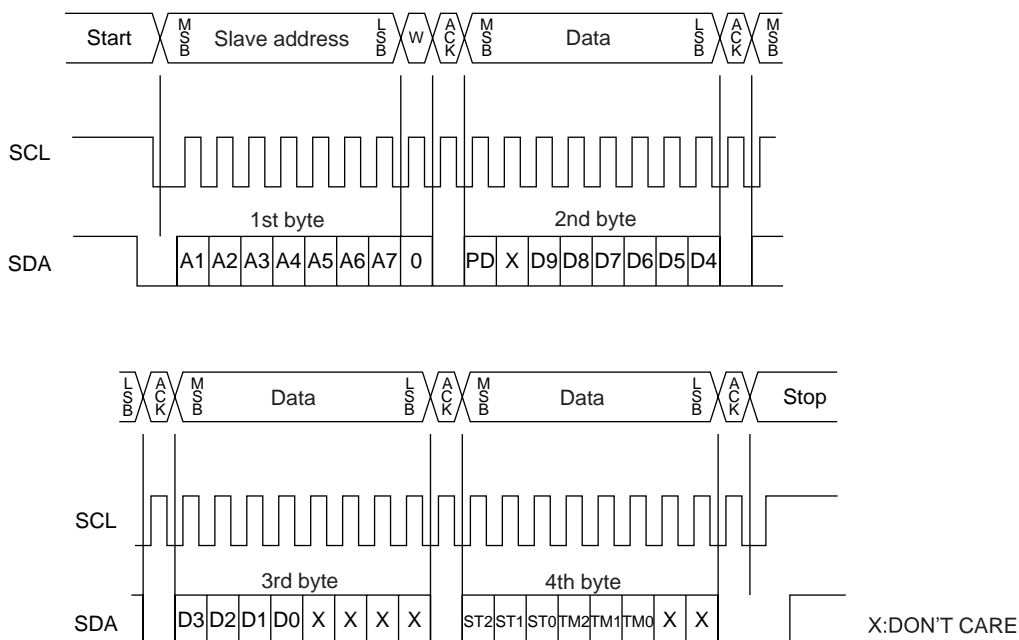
Start MSB Slave address LSB W ACK MSB Data LSB ACK MSB

SCL

1st byte

2nd byte

SDA A1 A2 A3 A4 A5 A6 A7 0 PD X D9 D8 D7 D6 D5 D4

LSB ACK MSB Data LSB ACK MSB Data LSB ACK Stop

SCL

3rd byte

4th byte

SDA D3 D2 D1 D0 X X X X ST2 ST1 ST0 TM2 TM1 TM0 X X

X:DON'T CARE